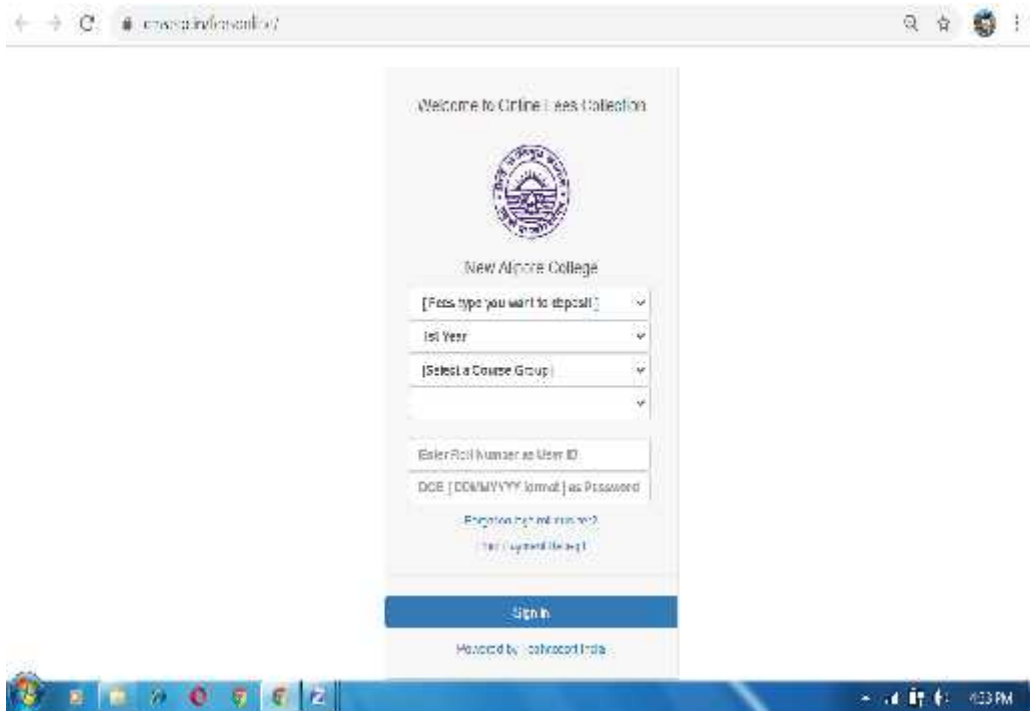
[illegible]

Welcome to Online Fees Collection

New Alipore College

[Fees type you want to deposit]

1st Year

[Select a Course Group]

Enter Roll Number as User ID

DOB [DD/MM/YYYY format] as Password

Forgotten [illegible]

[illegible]

Sign In

Powered by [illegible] India

4:53 PM